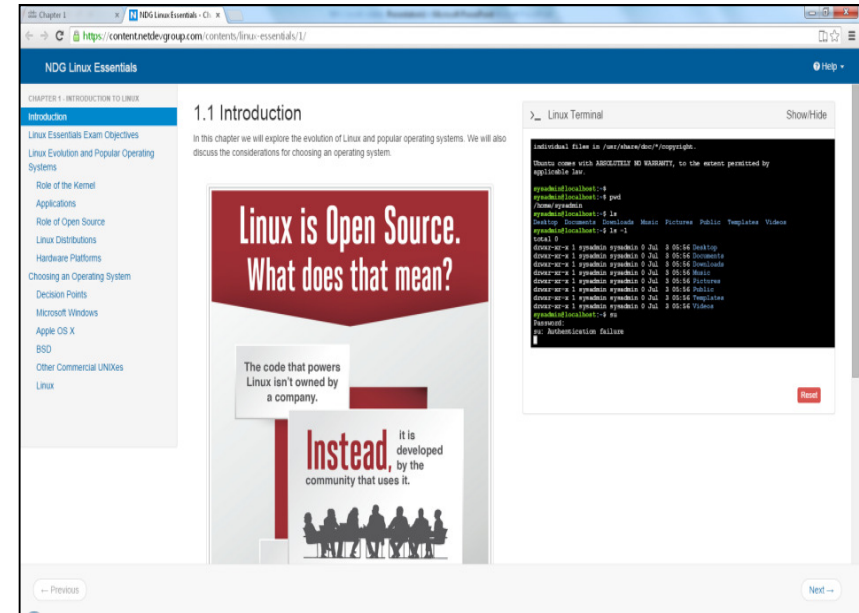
Chapter 1 ×
NDG Linux Essentials - Ch ×

https://content.netdevgroup.com/contents/linux-essentials/1/

NDG Linux Essentials

Help

CHAPTER 1 - INTRODUCTION TO LINUX

Introduction
Linux Essentials Exam Objectives
Linux Evolution and Popular Operating Systems
Role of the Kernel
Applications
Role of Open Source
Linux Distributions
Hardware Platforms
Choosing an Operating System
Decision Points
Microsoft Windows
Apple OS X
BSD
Other Commercial UNIXes
Linux

1.1 Introduction

In this chapter we will explore the evolution of Linux and popular operating systems. We will also discuss the considerations for choosing an operating system.

Linux is Open Source. What does that mean?

The code that powers Linux isn't owned by a company.

Instead, it is developed by the community that uses it.

Linux Terminal

Show/Hide

individual files in /usr/share/doc/*/copyright.

Ubuntu comes with ABSOLUTELY NO WARRANTY, to the extent permitted by applicable law.

sysadmin@localhost:~$
sysadmin@localhost:~$ pwd
/home/sysadmin
sysadmin@localhost:~$ ls
Desktop Documents Downloads Music Pictures Public Templates Videos
sysadmin@localhost:~$ ls -l
total 0
drwxr-xr-x 1 sysadmin sysadmin 0 Jul 3 05:56 Desktop
drwxr-xr-x 1 sysadmin sysadmin 0 Jul 3 05:56 Documents
drwxr-xr-x 1 sysadmin sysadmin 0 Jul 3 05:56 Downloads
drwxr-xr-x 1 sysadmin sysadmin 0 Jul 3 05:56 Music
drwxr-xr-x 1 sysadmin sysadmin 0 Jul 3 05:56 Pictures
drwxr-xr-x 1 sysadmin sysadmin 0 Jul 3 05:56 Public
drwxr-xr-x 1 sysadmin sysadmin 0 Jul 3 05:56 Templates
drwxr-xr-x 1 sysadmin sysadmin 0 Jul 3 05:56 Videos
sysadmin@localhost:~$ su
Password:
su: Authentication failure

Reset

← Previous

Next →